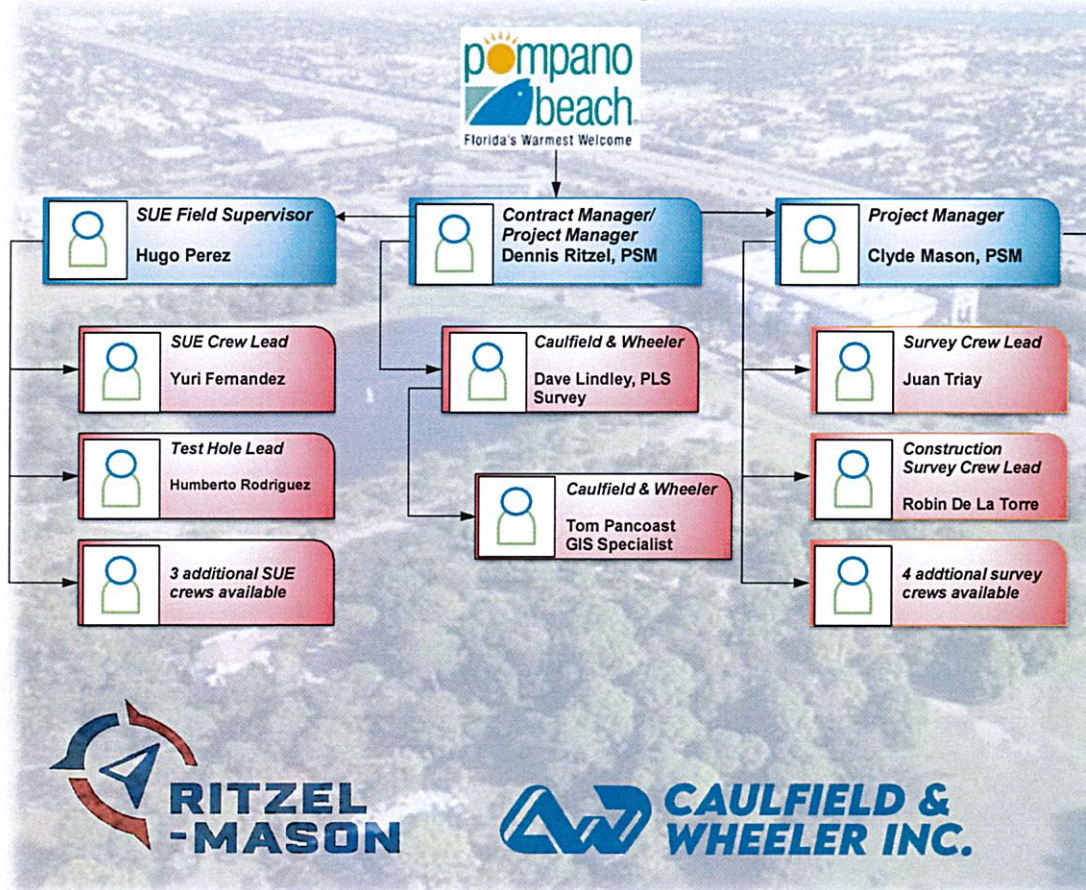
pompano beach
Florida's Warmest Welcome

SUE Field Supervisor
Hugo Perez

Contract Manager/
Project Manager
Dennis Ritzel, PSM

Project Manager
Clyde Mason, PSM

SUE Crew Lead
Yuri Fernandez

Caulfield & Wheeler
Dave Lindley, PLS
Survey

Survey Crew Lead
Juan Triay

Test Hole Lead
Humberto Rodriguez

Construction Survey Crew Lead
Robin De La Torre

Caulfield & Wheeler
Tom Pancoast
GIS Specialist

3 additional SUE crews available

4 addtional survey crews available

RITZEL -MASON

CAULFIELD & WHEELER INC.